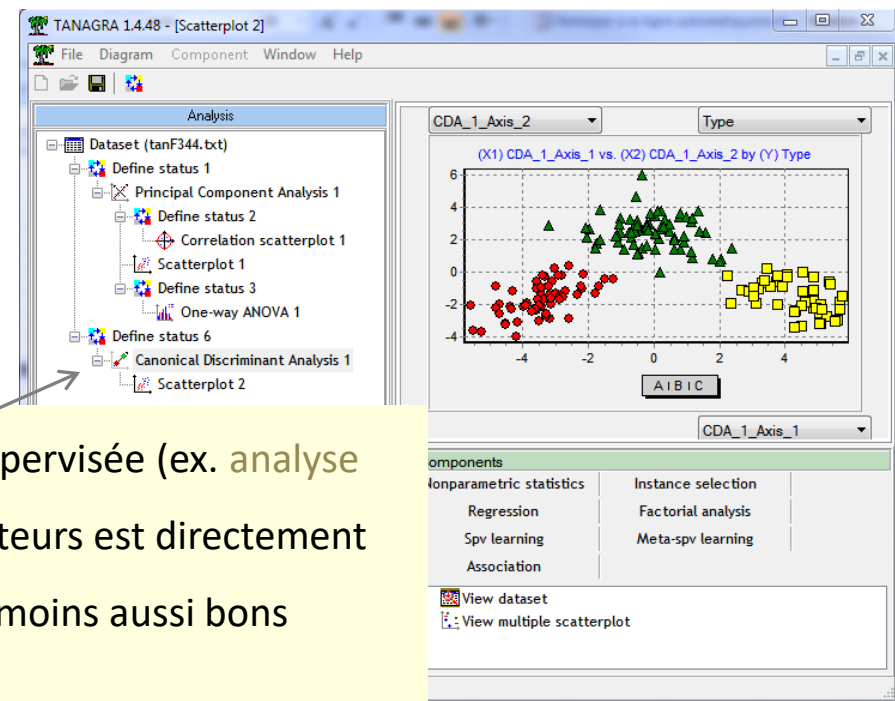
TANAGRA 1.4.48 - [Scatterplot 2]

File Diagram Component Window Help

Analysis

Dataset (tanF344.txt)
Define status 1
Principal Component Analysis 1
Define status 2
Correlation scatterplot 1
Scatterplot 1
Define status 3
One-way ANOVA 1
Define status 6
Canonical Discriminant Analysis 1
Scatterplot 2

CDA_1_Axis_2
Type

(X1) CDA_1_Axis_1 vs. (X2) CDA_1_Axis_2 by (Y) Type

6
4
2
0
-2
-4
-4
-2
0
2
4

A I B I C

CDA_1_Axis_1

pervisée (ex. analyse

teurs est directement

moins aussi bons

omponents
Nonparametric statistics
Instance selection
Regression
Factorial analysis
Spv learning
Meta-spv learning
Association

View dataset
View multiple scatterplot